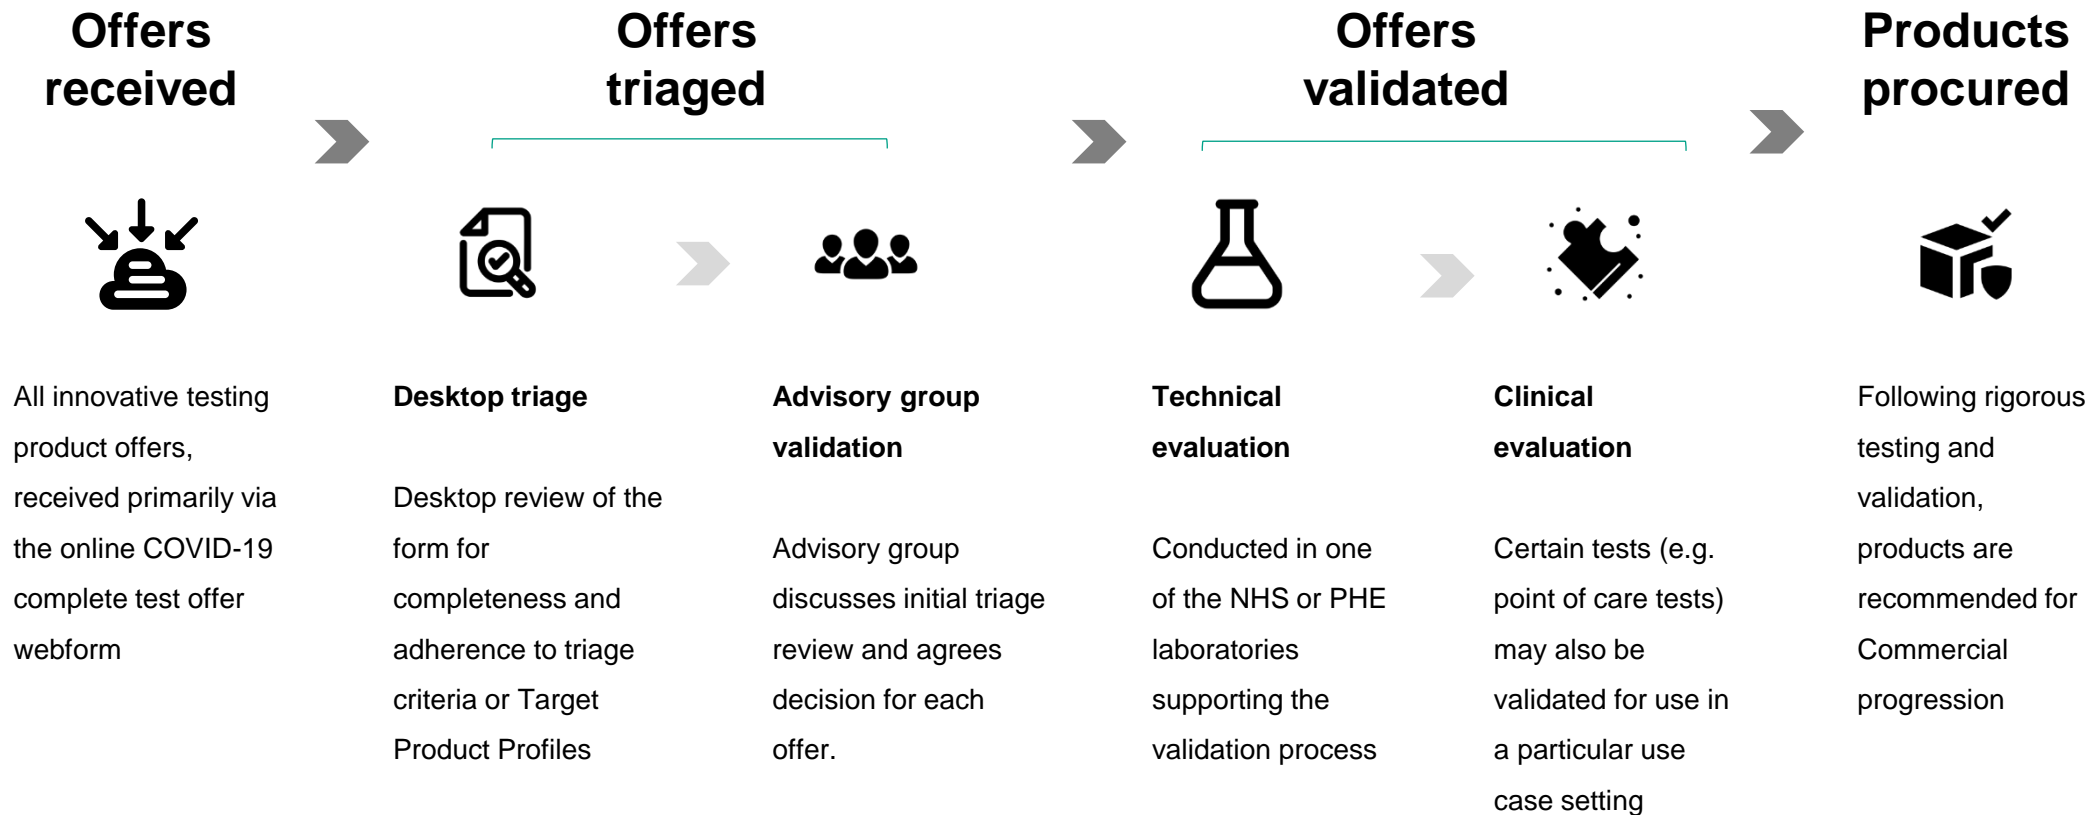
Offers received

Offers triaged

Offers validated

Products procured

All innovative testing product offers, received primarily via the online COVID-19 complete test offer webform

Desktop triage

Desktop review of the form for completeness and adherence to triage criteria or Target Product Profiles

Advisory group validation

Advisory group discusses initial triage review and agrees decision for each offer.

Technical evaluation

Conducted in one of the NHS or PHE laboratories supporting the validation process

Clinical evaluation

Certain tests (e.g. point of care tests) may also be validated for use in a particular use case setting

Following rigorous testing and validation, products are recommended for Commercial progression